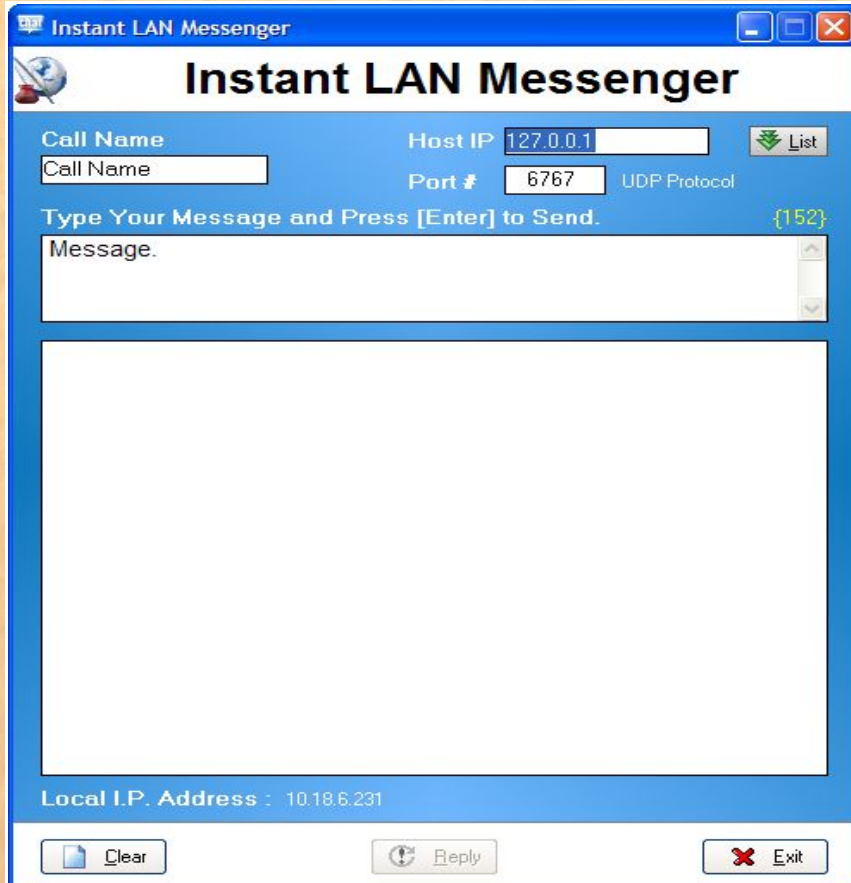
Instant LAN Messenger

Instant LAN Messenger

Call Name
Call Name

Host IP 127.0.0.1
List

Port # 6767 UDP Protocol

Type Your Message and Press [Enter] to Send. {152}

Message.

Local I.P. Address : 10.18.6.231

Clear

Reply

Exit